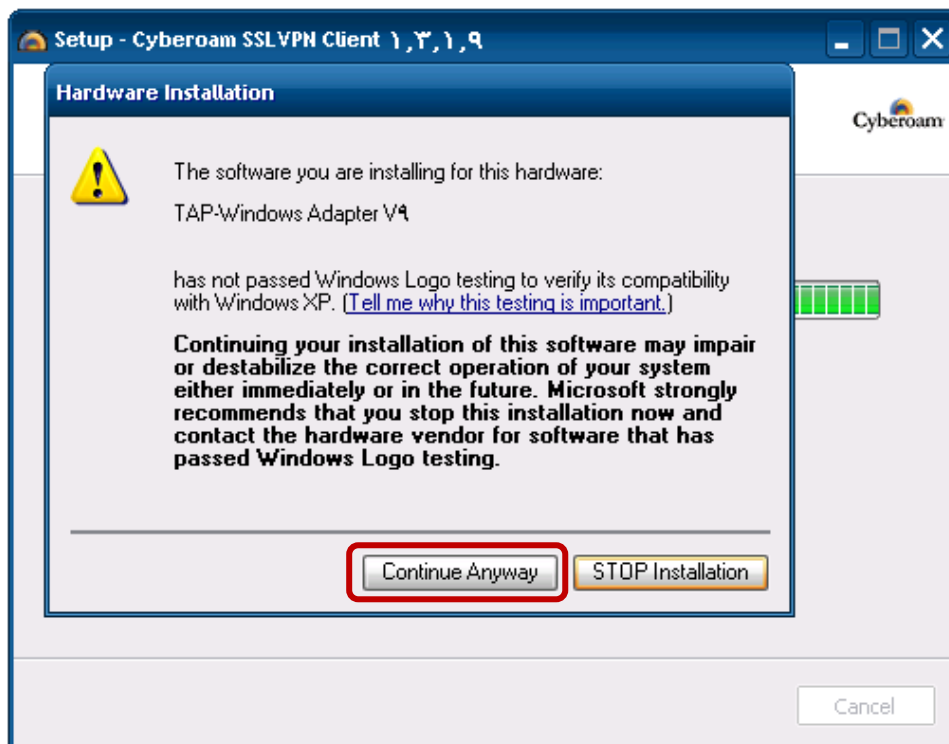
Setup - Cyberoam SSLVPN Client ۱,۳,۱,۹

Hardware Installation

Cyberoam

The software you are installing for this hardware:

TAP-Windows Adapter V۹

has not passed Windows Logo testing to verify its compatibility with Windows XP. (Tell me why this testing is important.)

Continuing your installation of this software may impair or destabilize the correct operation of your system either immediately or in the future. Microsoft strongly recommends that you stop this installation now and contact the hardware vendor for software that has passed Windows Logo testing.

Continue Anyway

STOP Installation

Cancel